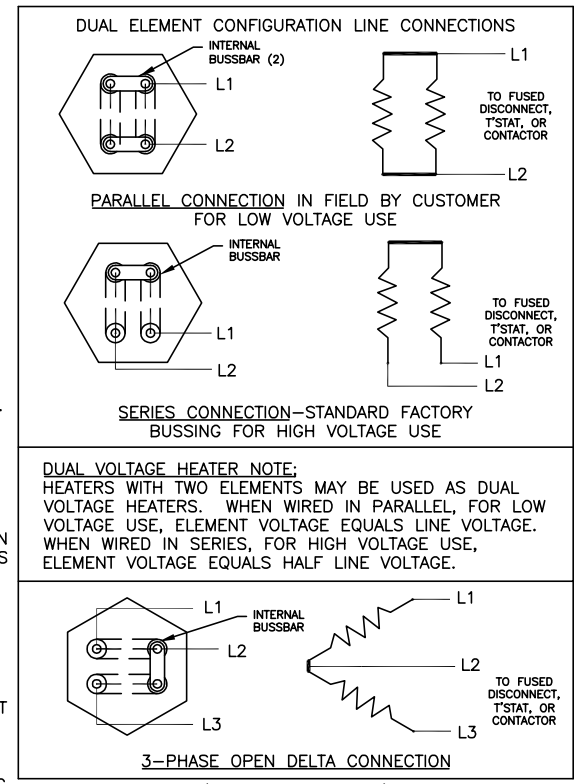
DUAL ELEMENT CONFIGURATION LINE CONNECTIONS

INTERNAL BUSSBAR (2)

L1

L2

L1

TO FUSED DISCONNECT, T'STAT, OR CONTACTOR

L2

PARALLEL CONNECTION IN FIELD BY CUSTOMER FOR LOW VOLTAGE USE

INTERNAL BUSSBAR

L1

L2

TO FUSED DISCONNECT, T'STAT, OR CONTACTOR

L1

L2

SERIES CONNECTION—STANDARD FACTORY BUSSING FOR HIGH VOLTAGE USE

DUAL VOLTAGE HEATER NOTE;
HEATERS WITH TWO ELEMENTS MAY BE USED AS DUAL VOLTAGE HEATERS. WHEN WIRED IN PARALLEL, FOR LOW VOLTAGE USE, ELEMENT VOLTAGE EQUALS LINE VOLTAGE. WHEN WIRED IN SERIES, FOR HIGH VOLTAGE USE, ELEMENT VOLTAGE EQUALS HALF LINE VOLTAGE.

L1

INTERNAL BUSSBAR

L2

L3

L1

L2

TO FUSED DISCONNECT, T'STAT, OR CONTACTOR

L3

3—PHASE OPEN DELTA CONNECTION